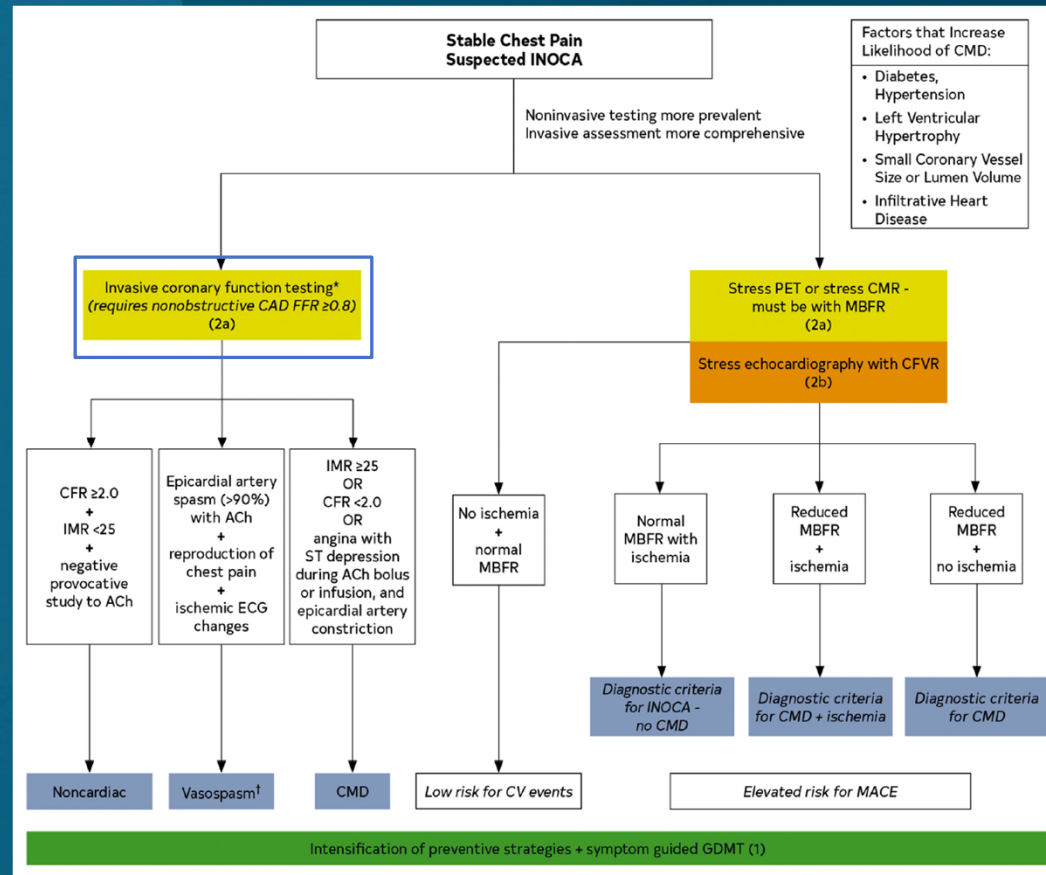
Stable Chest Pain
Suspected INOCA

Noninvasive testing more prevalent
Invasive assessment more comprehensive

Factors that Increase Likelihood of CMD:
• Diabetes, Hypertension
• Left Ventricular Hypertrophy
• Small Coronary Vessel Size or Lumen Volume
• Infiltrative Heart Disease

Invasive coronary function testing*
*(requires nonobstructive CAD FFR ≥0.8)*
(2a)

Stress PET or stress CMR - must be with MBFR
(2a)

Stress echocardiography with CFVR
(2b)

CFR ≥2.0
+
IMR <25
+
negative provocative study to ACh

Epicardial artery spasm (>90%) with ACh
+
reproduction of chest pain
+
ischemic ECG changes

IMR ≥25
OR
CFR <2.0
OR
angina with ST depression during ACh bolus or infusion, and epicardial artery constriction

No ischemia
+
normal MBFR

Normal MBFR with ischemia

Reduced MBFR
+
ischemia

Reduced MBFR
+
no ischemia

*Diagnostic criteria for INOCA - no CMD*

*Diagnostic criteria for CMD + ischemia*

*Diagnostic criteria for CMD*

Noncardiac

Vasospasm$^{\dagger}$

CMD

*Low risk for CV events*

*Elevated risk for MACE*

Intensification of preventive strategies + symptom guided GDMT (1)